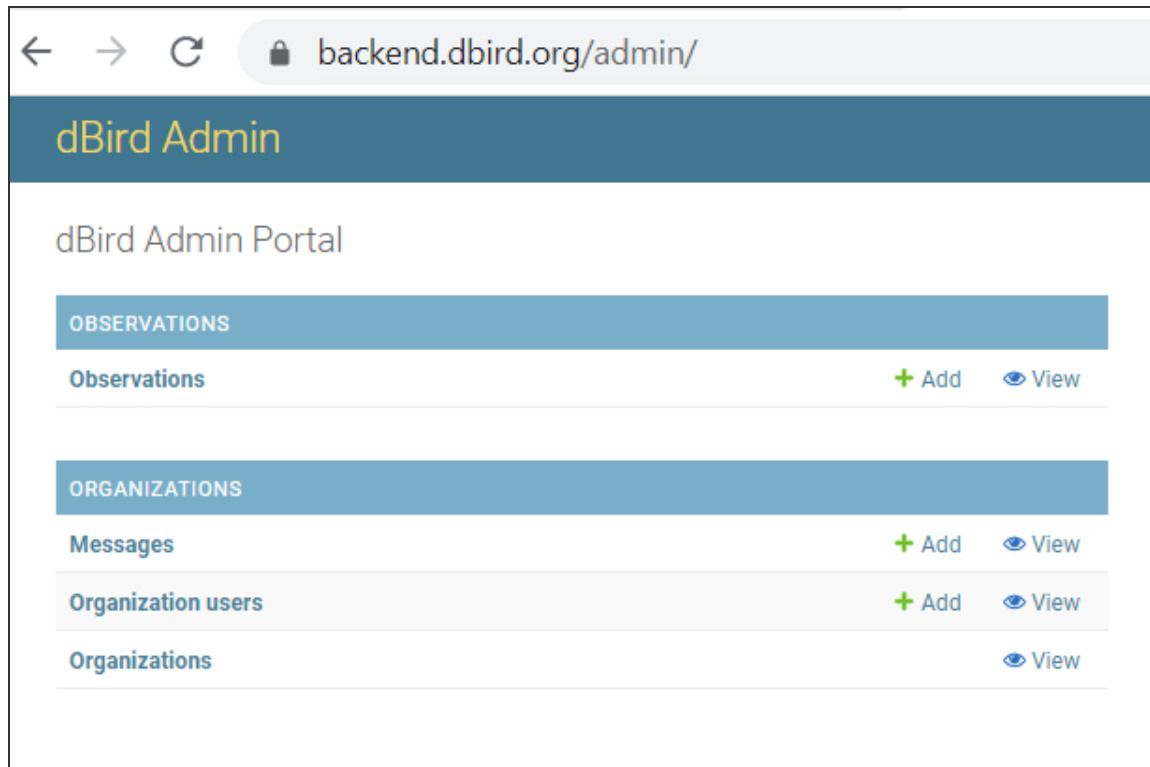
backend.dbird.org/admin/

dBird Admin

dBird Admin Portal

| OBSERVATIONS | | |
|---|---|---|
| Observations | + Add | View |

| ORGANIZATIONS | | |
|---|---|---|
| Messages | + Add | View |
| Organization users | + Add | View |
| Organizations | | View |